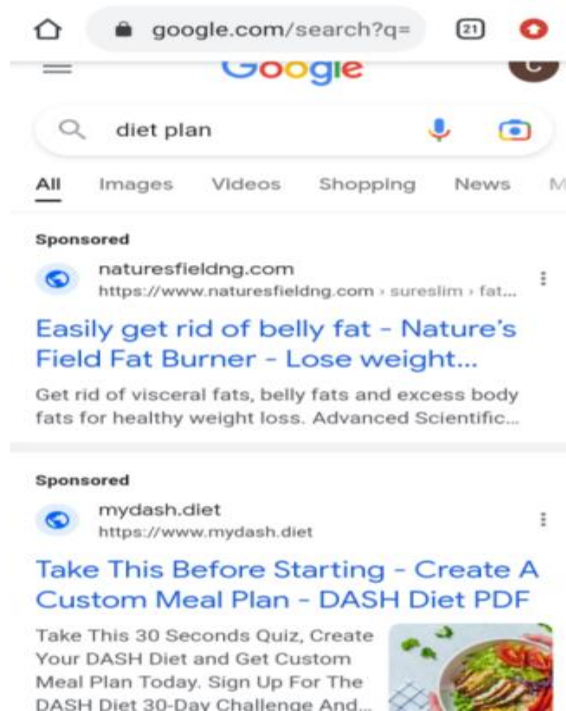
google.com/search?q=

21

Google

C

diet plan

All Images Videos Shopping News M

Sponsored

naturesfieldng.com
https://www.naturesfieldng.com › sureslim › fat...

Easily get rid of belly fat - Nature's Field Fat Burner - Lose weight...

Get rid of visceral fats, belly fats and excess body fats for healthy weight loss. Advanced Scientific...

Sponsored

mydash.diet
https://www.mydash.diet

Take This Before Starting - Create A Custom Meal Plan - DASH Diet PDF

Take This 30 Seconds Quiz, Create Your DASH Diet and Get Custom Meal Plan Today. Sign Up For The DASH Diet 30-Day Challenge And...